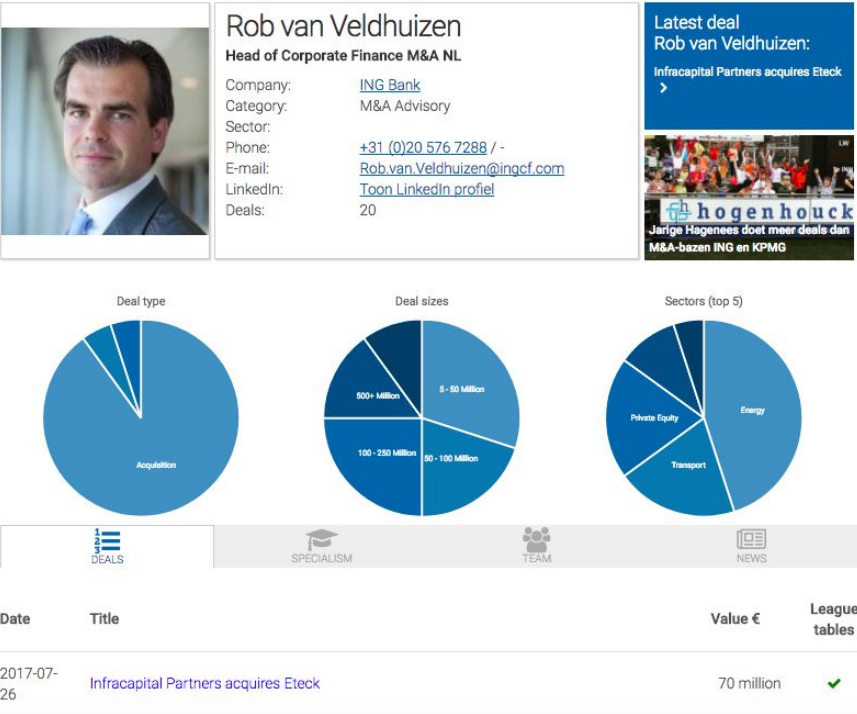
Rob van Veldhuizen
Head of Corporate Finance M&A NL

Company: ING Bank
Category: M&A Advisory
Sector:
Phone: +31 (0)20 576 7288 / -
E-mail: Rob.van.Veldhuizen@ingcf.com
LinkedIn: Toon LinkedIn profiel
Deals: 20

Latest deal Rob van Veldhuizen:
Infracapital Partners acquires Eteck

hogenhouck
Jarige Hagenees doet meer deals dan M&A-bazen ING en KPMG

Deal type
Acquisition

Deal sizes
5 - 50 Million
50 - 100 Million
100 - 250 Million
500+ Million

Sectors (top 5)
Energy
Transport
Private Equity

DEALS
SPECIALISM
TEAM
NEWS

| Date | Title | Value € | League tables |
|---|---|---|---|
| 2017-07-26 | Infracapital Partners acquires Eteck | 70 million | ✔ |